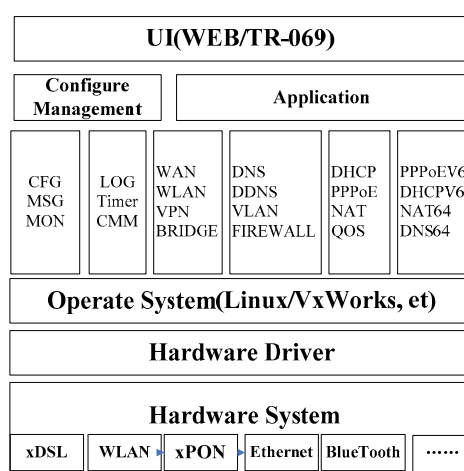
UI(WEB/TR-069)

Configure Management

Application

CFG
MSG
MON

LOG
Timer
CMM

WAN
WLAN
VPN
BRIDGE

DNS
DDNS
VLAN
FIREWALL

DHCP
PPPoE
NAT
QOS

PPPoEV6
DHCPV6
NAT64
DNS64

Operate System(Linux/VxWorks, et)

Hardware Driver

Hardware System

xDSL

WLAN

xPON

Ethernet

BlueTooth

……